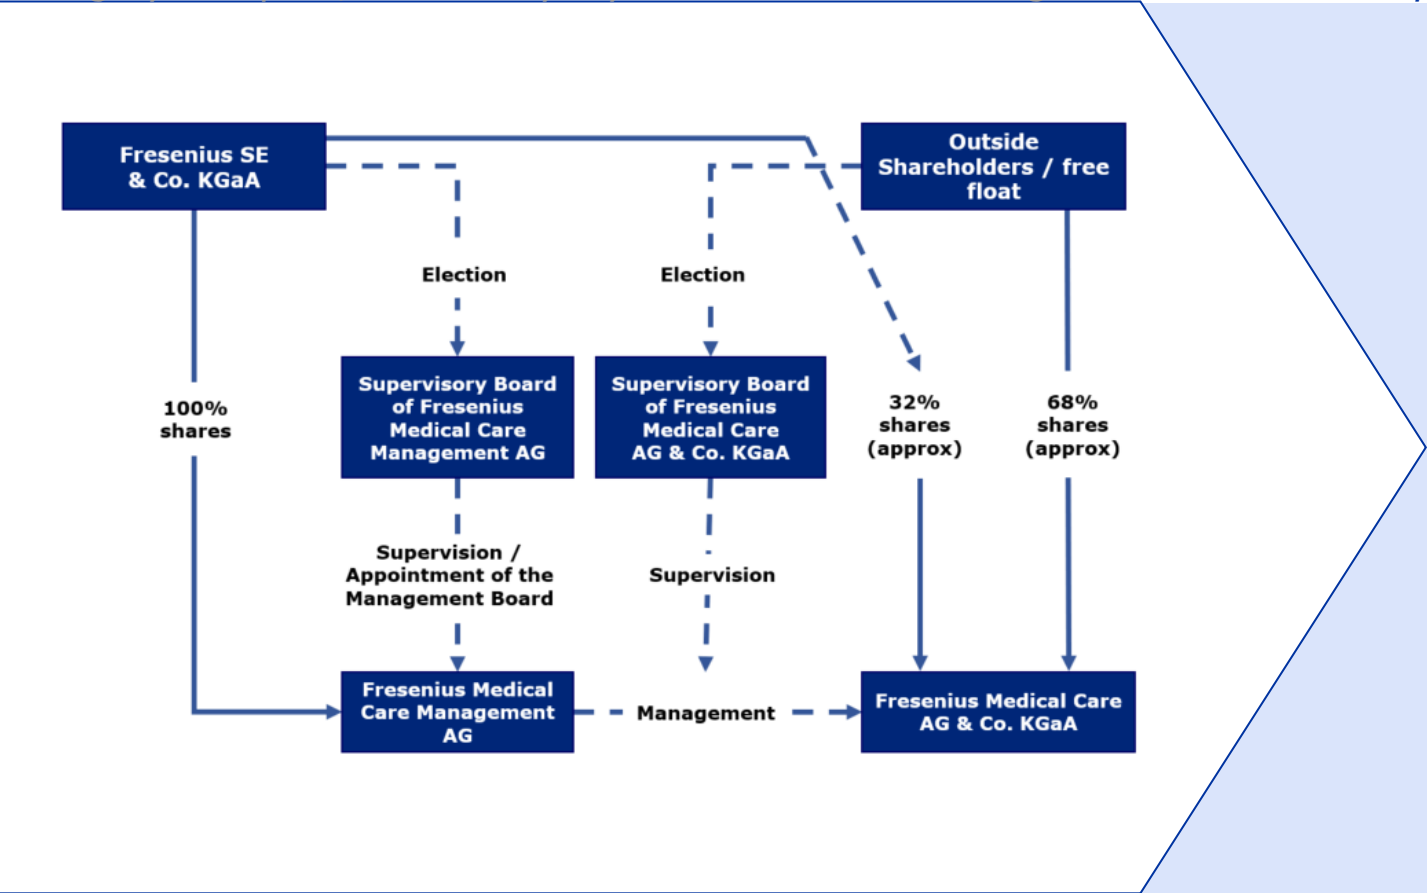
Fresenius SE & Co. KGaA

Outside Shareholders / free float

Election

Election

Supervisory Board of Fresenius Medical Care Management AG

Supervisory Board of Fresenius Medical Care AG & Co. KGaA

100% shares

32% shares (approx)

68% shares (approx)

Supervision / Appointment of the Management Board

Supervision

Fresenius Medical Care Management AG

Management

Fresenius Medical Care AG & Co. KGaA